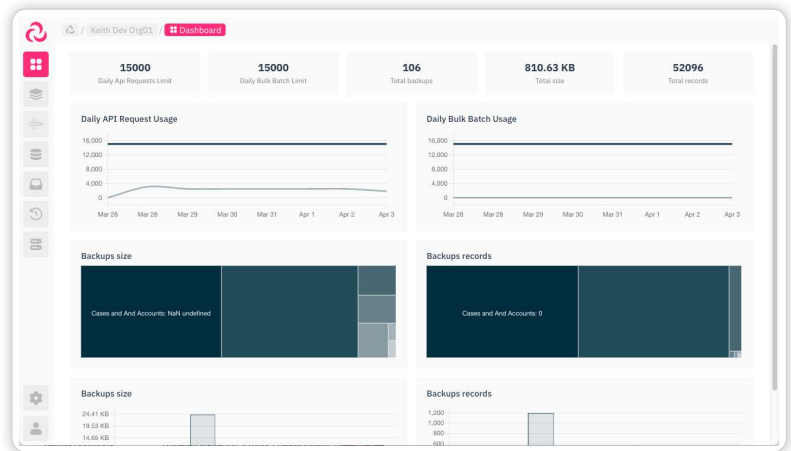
/ Keith Dev Org01 / Dashboard

15000
Daily Api Requests Limit

15000
Daily Bulk Batch Limit

106
Total backups

810.63 KB
Total size

52096
Total records

Daily API Request Usage

16,000
12,000
8,000
4,000
0
Mar 28 Mar 28 Mar 29 Mar 30 Mar 31 Apr 1 Apr 2 Apr 3

Daily Bulk Batch Usage

16,000
12,000
8,000
4,000
0
Mar 28 Mar 28 Mar 29 Mar 30 Mar 31 Apr 1 Apr 2 Apr 3

Backups size

Cases and And Accounts: NaN undefined

Backups records

Cases and And Accounts: 0

Backups size

24.41 KB
19.53 KB
14.65 KB

Backups records

1,200
1,000
800
600